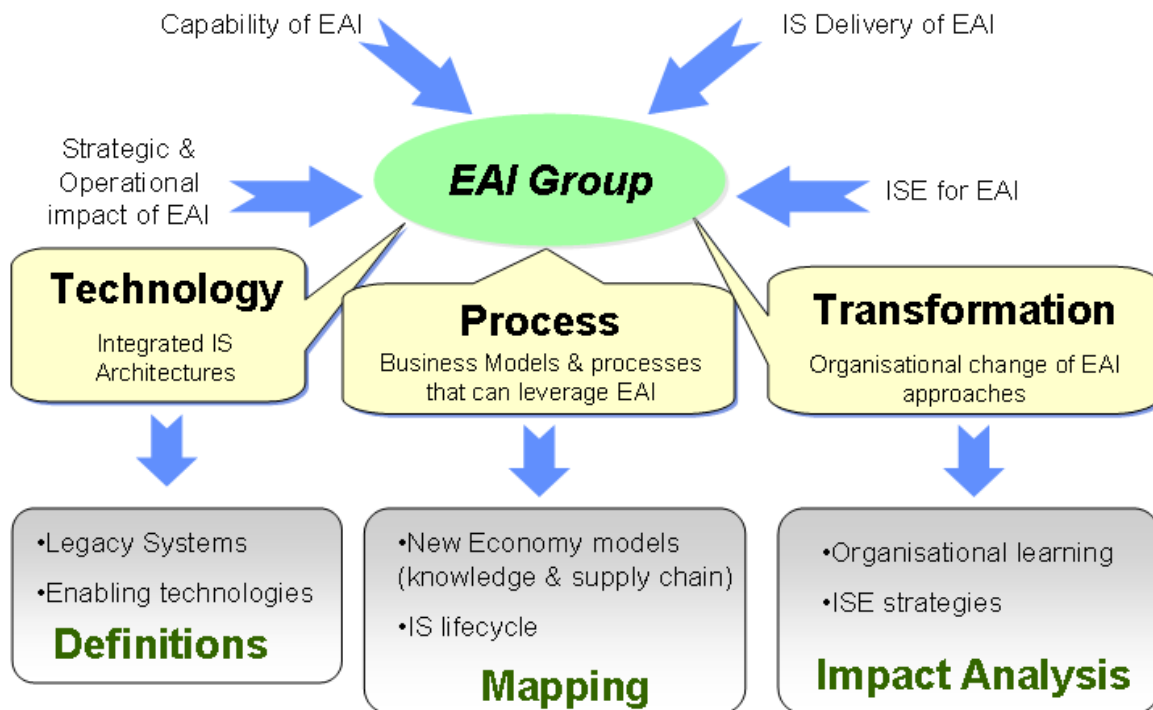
Capability of EAI

IS Delivery of EAI

Strategic & Operational impact of EAI

EAI Group

ISE for EAI

Technology

Integrated IS Architectures

Process

Business Models & processes that can leverage EAI

Transformation

Organisational change of EAI approaches

•Legacy Systems

•Enabling technologies

Definitions

•New Economy models (knowledge & supply chain)

•IS lifecycle

Mapping

•Organisational learning

•ISE strategies

Impact Analysis